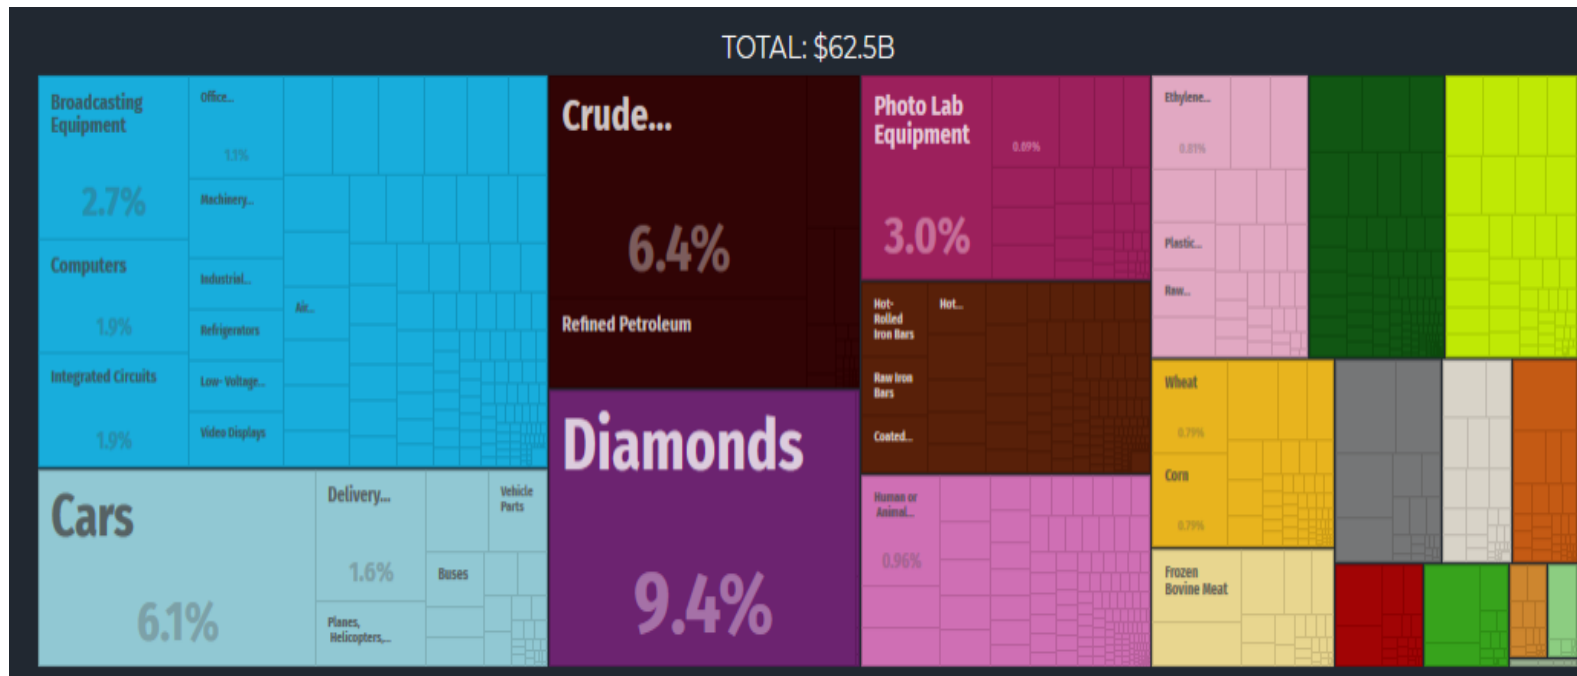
TOTAL: $62.5B

Broadcasting Equipment

2.7%

Office...

1.1%

Machinery...

Computers

1.9%

Industrial...

Refrigerators

Air...

Integrated Circuits

1.9%

Low-Voltage...

Video Displays

Cars

6.1%

Delivery...

1.6%

Vehicle Parts

Buses

Planes, Helicopters,...

Crude...

6.4%

Refined Petroleum

Diamonds

9.4%

Photo Lab Equipment

3.0%

0.09%

Hot-Rolled Iron Bars

Hot...

Raw Iron Bars

Coated...

Human or Animal...

0.96%

Ethylene...

0.81%

Plastic...

Raw...

Wheat

0.79%

Corn

0.79%

Frozen Bovine Meat